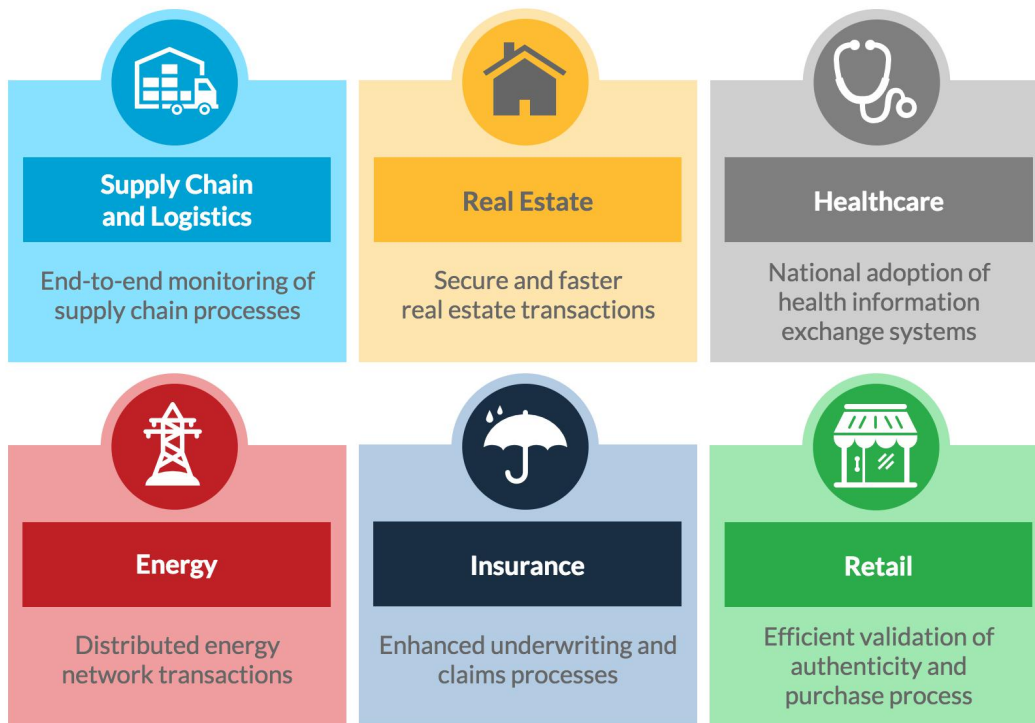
Supply Chain and Logistics

End-to-end monitoring of supply chain processes

Real Estate

Secure and faster real estate transactions

Healthcare

National adoption of health information exchange systems

Energy

Distributed energy network transactions

Insurance

Enhanced underwriting and claims processes

Retail

Efficient validation of authenticity and purchase process